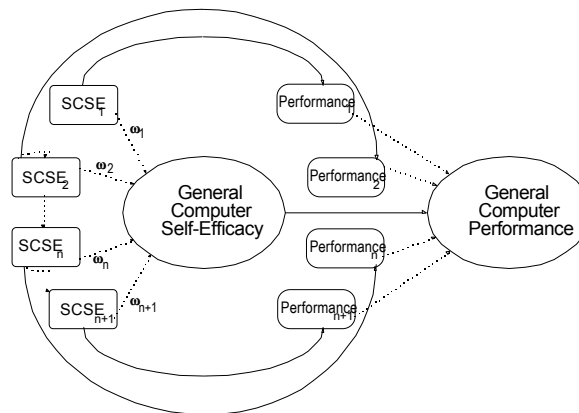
$SCSE_1$

$\omega_1$

$SCSE_2$

$\omega_2$

$SCSE_n$

$\omega_n$

$SCSE_{n+1}$

$\omega_{n+1}$

General Computer Self-Efficacy

$Performance_1$

$Performance_2$

$Performance_n$

$Performance_{n+1}$

General Computer Performance